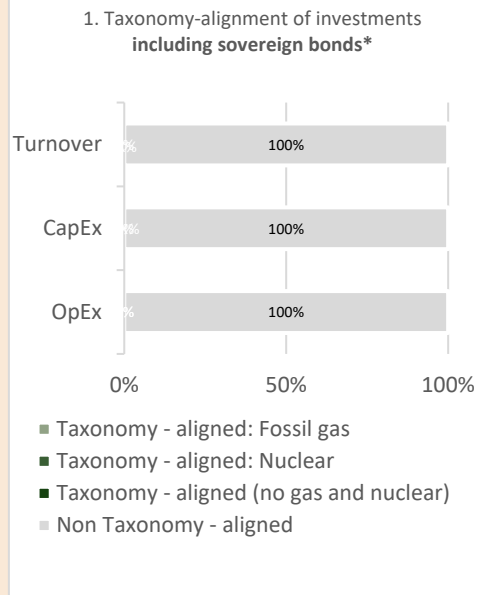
1. Taxonomy-alignment of investments **including sovereign bonds***

Turnover

CapEx

OpEx

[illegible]

100%

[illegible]

100%

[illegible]

100%

0%

50%

100%

Taxonomy - aligned: Fossil gas

Taxonomy - aligned: Nuclear

Taxonomy - aligned (no gas and nuclear)

Non Taxonomy - aligned